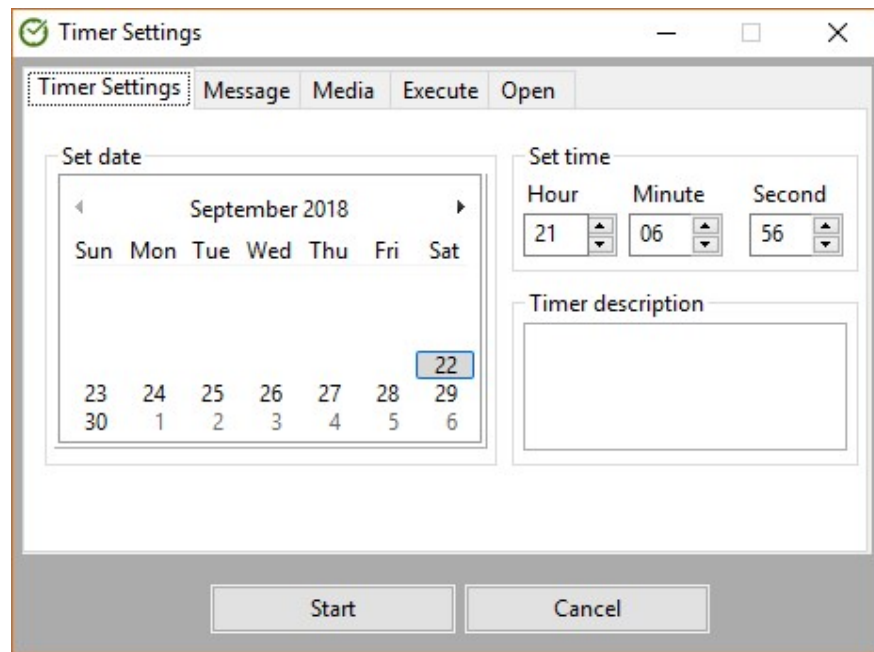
Timer Settings

Timer Settings | Message | Media | Execute | Open

Set date

September 2018

| Sun | Mon | Tue | Wed | Thu | Fri | Sat |
|---|---|---|---|---|---|---|
| | | | | | | 22 |
| 23 | 24 | 25 | 26 | 27 | 28 | 29 |
| 30 | 1 | 2 | 3 | 4 | 5 | 6 |

Set time

Hour
21

Minute
06

Second
56

Timer description

Start

Cancel